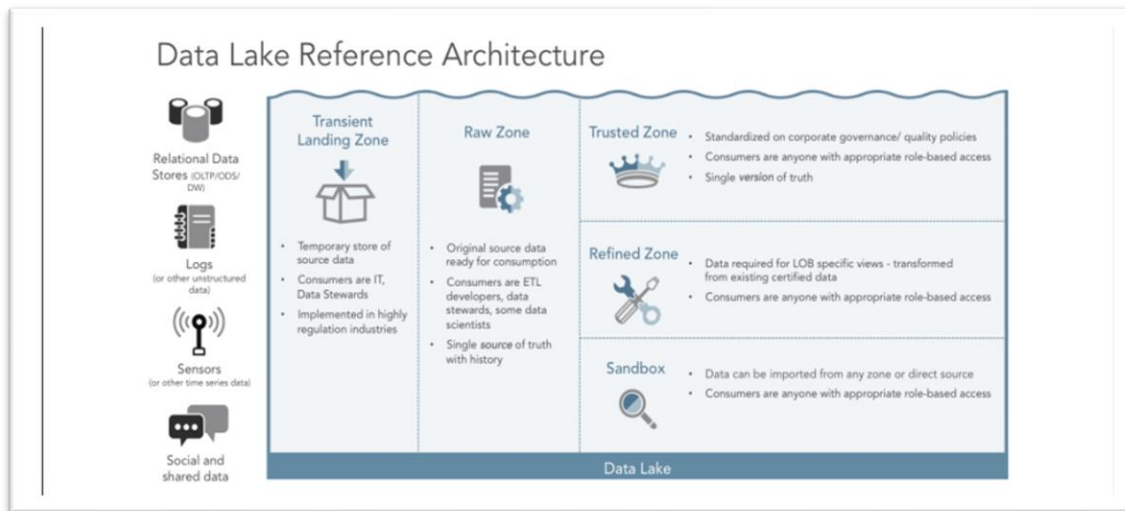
Data Lake Reference Architecture

Relational Data Stores (OLTP/ODS/DW)

Logs (or other unstructured data)

Sensors (or other time series data)

Social and shared data

Transient Landing Zone

- Temporary store of source data
- Consumers are IT, Data Stewards
- Implemented in highly regulation industries

Raw Zone

- Original source data ready for consumption
- Consumers are ETL developers, data stewards, some data scientists
- Single source of truth with history

Trusted Zone

- Standardized on corporate governance/ quality policies
- Consumers are anyone with appropriate role-based access
- Single version of truth

Refined Zone

- Data required for LOB specific views - transformed from existing certified data
- Consumers are anyone with appropriate role-based access

Sandbox

- Data can be imported from any zone or direct source
- Consumers are anyone with appropriate role-based access

Data Lake